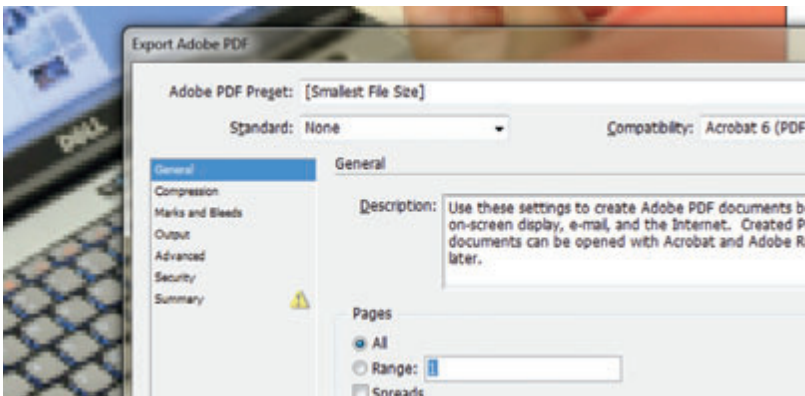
DELL

Export Adobe PDF

Adobe PDF Preset: [Smallest File Size]

Standard: None

Compatibility: Acrobat 6 (PDF

General
Compression
Marks and Bleeds
Output
Advanced
Security
Summary

General

Description: Use these settings to create Adobe PDF documents b on-screen display, e-mail, and the Internet. Created P documents can be opened with Acrobat and Adobe R later.

Pages

All

Range: 1

Spreads